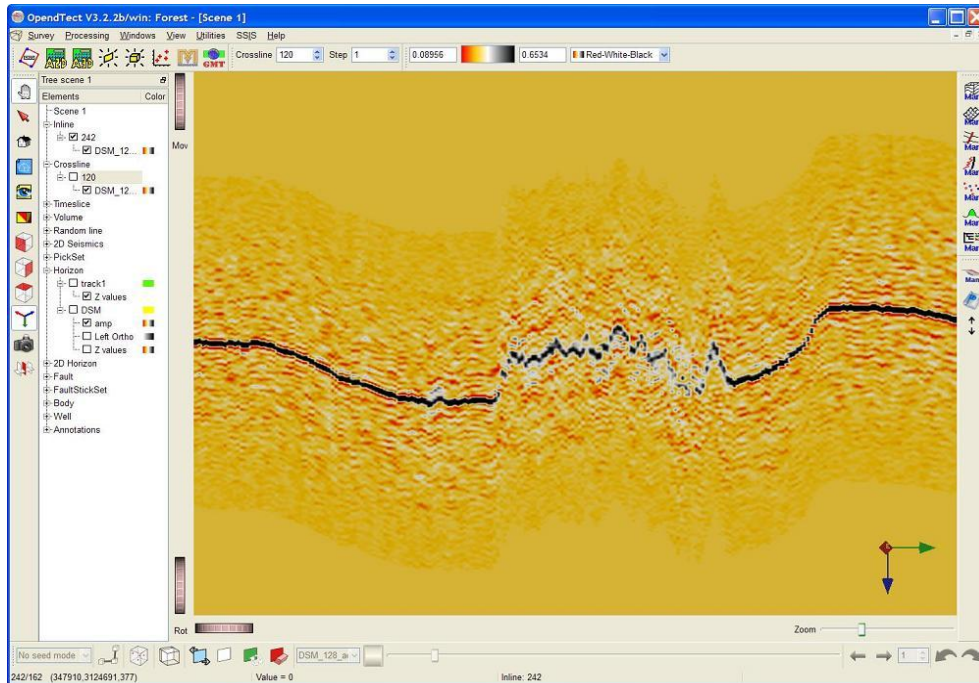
OpendTect V3.2.2b/win: Forest - [Scene 1]

Survey Processing Windows View Utilities SSIS Help

Crossline 120 Step 1 0.08956 0.6534 Red-White-Black

Tree scene 1

| Elements | Color |
|---|---|
| Scene 1 | |
| Inline | |
| 242 | |
| DSM_12... | |
| Crossline | |
| 120 | |
| DSM_12... | |
| Timeslice | |
| Volume | |
| Random line | |
| 2D Seismics | |
| PickSet | |
| Horizon | |
| track1 | |
| Z values | |
| DSM | |
| amp | |
| Left Ortho | |
| Z values | |
| 2D Horizon | |
| Fault | |
| FaultStickSet | |
| Body | |
| Well | |
| Annotations | |

Mov

Rot

Zoom

Man
Man
Man
Man
Man
Man
Man
Man

No seed mode

DSM_128_a

1

242/162 (347910,3124691,377) Value = 0 Inline: 242